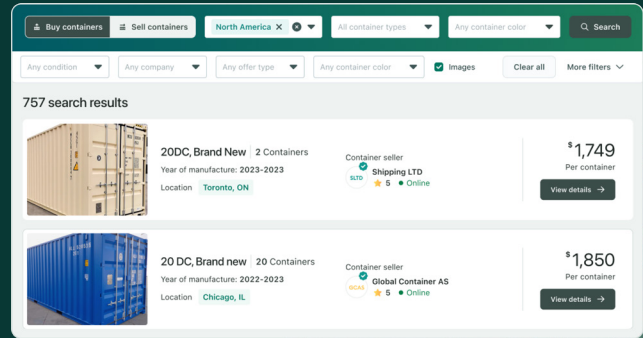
Buy containers | Sell containers | North America | All container types | Any container color | Search

Any condition | Any company | Any offer type | Any container color | Images | Clear all | More filters

757 search results

20DC, Brand New | 2 Containers
Year of manufacture: 2023-2023
Location Toronto, ON

Container seller
SLTD Shipping LTD
5 • Online

$1,749
Per container
View details →

20 DC, Brand new | 20 Containers
Year of manufacture: 2022-2023
Location Chicago, IL

Container seller
GCAS Global Container AS
5 • Online

$1,850
Per container
View details →